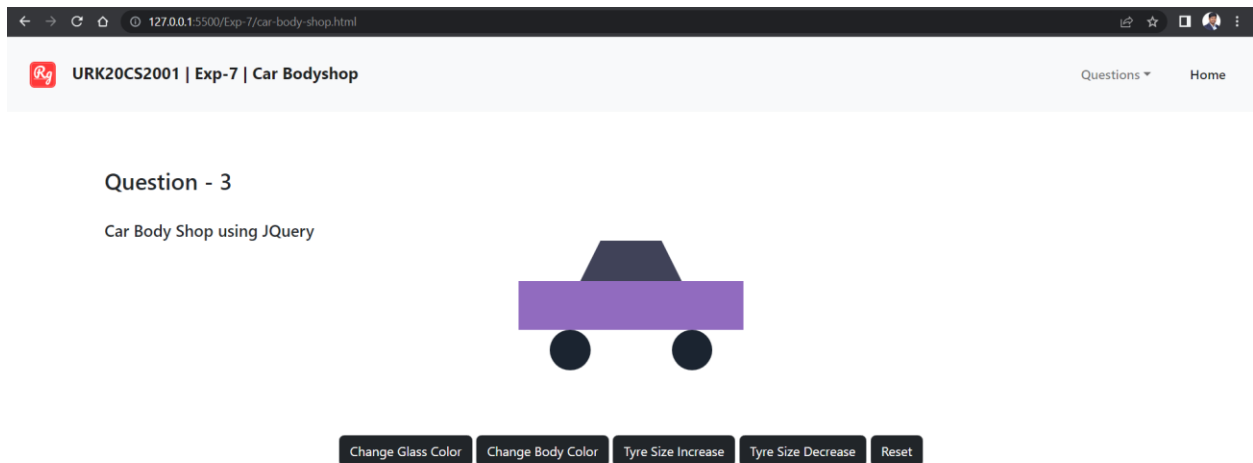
127.0.0.1:5500/Exp-7/car-body-shop.html

Rg URK20CS2001 | Exp-7 | Car Bodyshop

Questions ▾ Home

Question - 3

Car Body Shop using JQuery

Change Glass Color Change Body Color Tyre Size Increase Tyre Size Decrease Reset